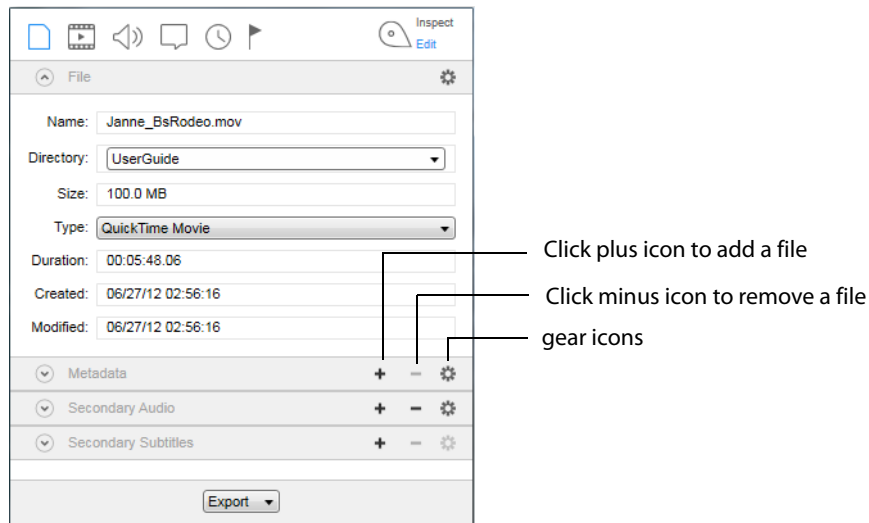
Inspect
Edit

File

Name: Janne_BsRodeo.mov

Directory: UserGuide

Size: 100.0 MB

Type: QuickTime Movie

Duration: 00:05:48.06

Created: 06/27/12 02:56:16

Modified: 06/27/12 02:56:16

Metadata + −

Secondary Audio + −

Secondary Subtitles + −

Export

Click plus icon to add a file

Click minus icon to remove a file

gear icons